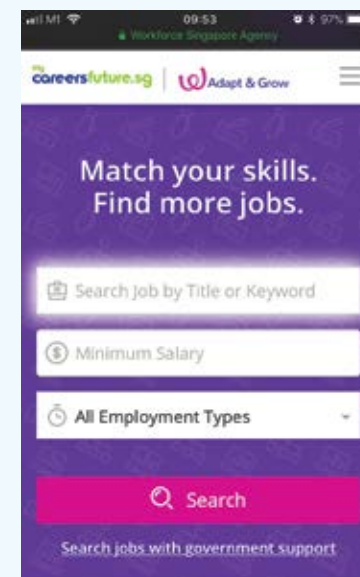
M1 09:53 97%
Workforce Singapore Agency

careersfuture.sg | Adapt & Grow

Match your skills.
Find more jobs.

Search Job by Title or Keyword

Minimum Salary

All Employment Types

Search

Search jobs with government support